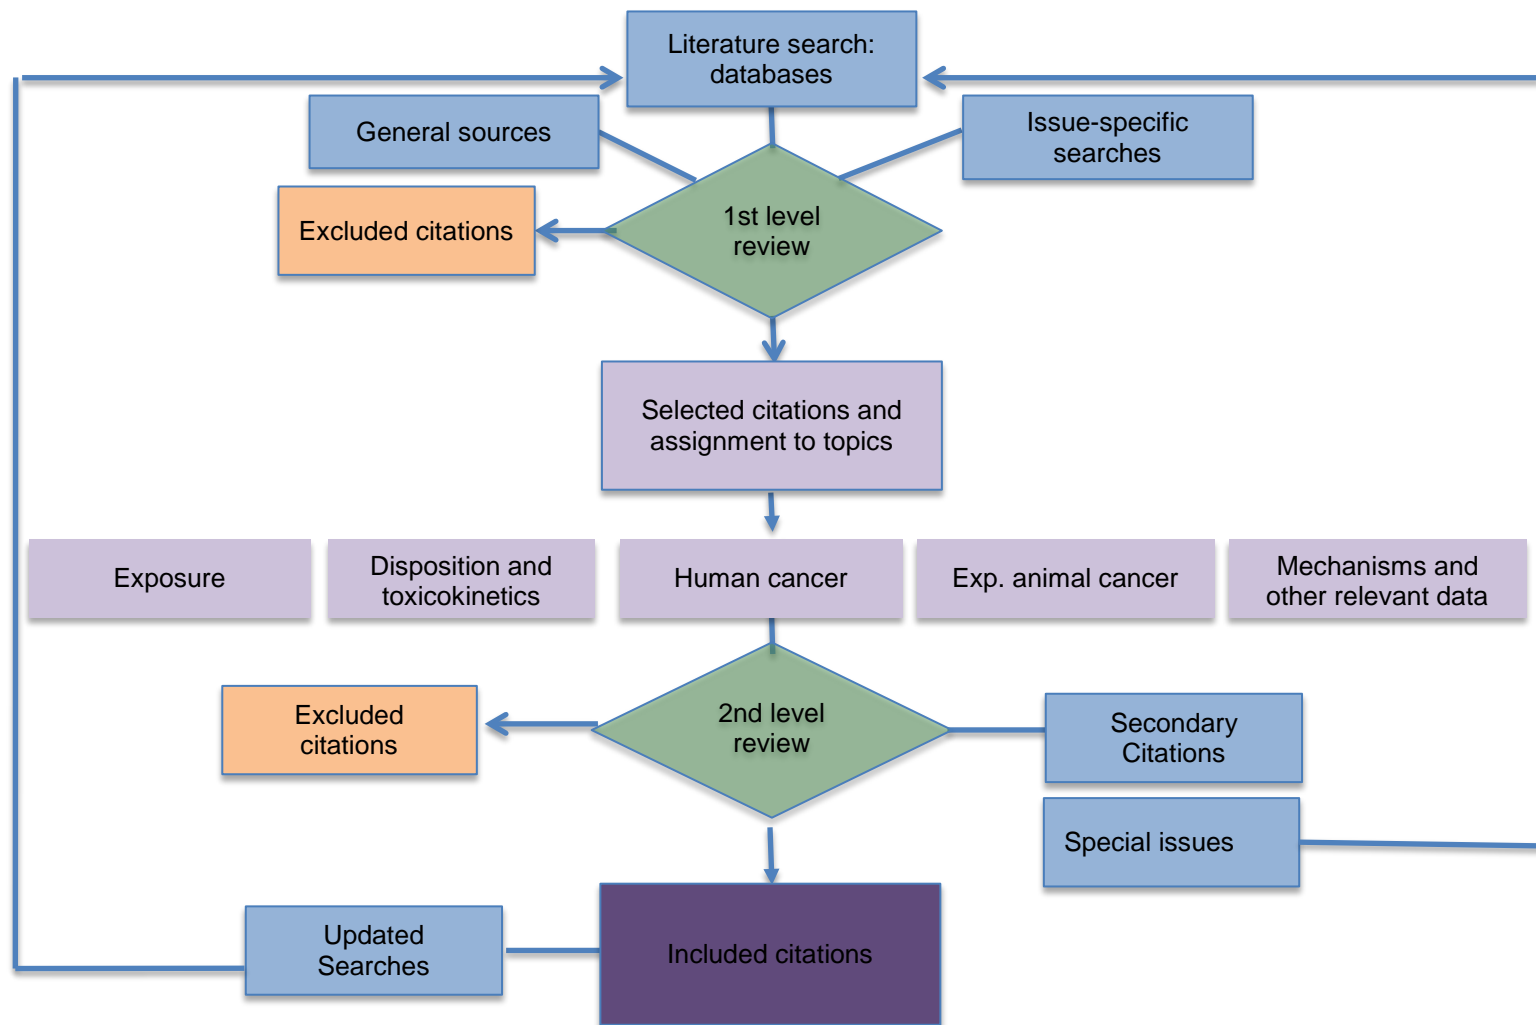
Literature search: databases

General sources

Issue-specific searches

Excluded citations

1st level review

Selected citations and assignment to topics

Exposure

Disposition and toxicokinetics

Human cancer

Exp. animal cancer

Mechanisms and other relevant data

Excluded citations

2nd level review

Secondary Citations

Special issues

Updated Searches

Included citations